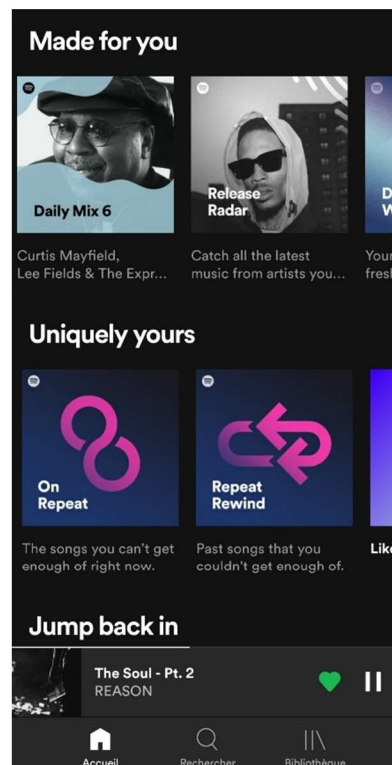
Made for you

Daily Mix 6

Curtis Mayfield, Lee Fields & The Expr...

Release Radar

Catch all the latest music from artists you...

D W

Your fresh

Uniquely yours

On Repeat

The songs you can't get enough of right now.

Repeat Rewind

Past songs that you couldn't get enough of.

Lik

Jump back in

The Soul - Pt. 2
REASON

Accueil
Rechercher
Bibliothèque